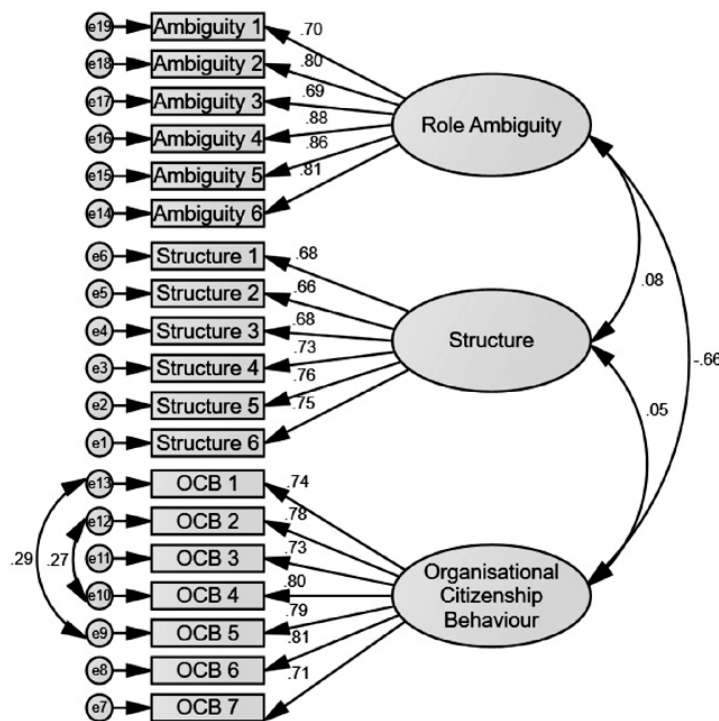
e19 Ambiguity 1 .70
e18 Ambiguity 2 .80
e17 Ambiguity 3 .69
e16 Ambiguity 4 .88
e15 Ambiguity 5 .86
e14 Ambiguity 6 .81

Role Ambiguity

e6 Structure 1 .68
e5 Structure 2 .66
e4 Structure 3 .68
e3 Structure 4 .73
e2 Structure 5 .76
e1 Structure 6 .75

Structure

.08
.05
-.66

e13 OCB 1 .74
e12 OCB 2 .78
e11 OCB 3 .73
e10 OCB 4 .80
e9 OCB 5 .79
e8 OCB 6 .81
e7 OCB 7 .71

.29 .27

Organisational Citizenship Behaviour